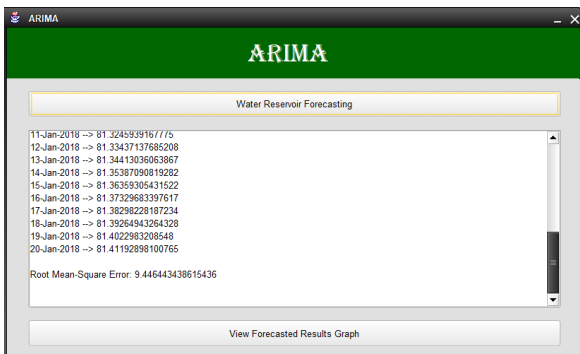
ARIMA

ARIMA

Water Reservoir Forecasting

11-Jan-2018 --> 81.32459391677775
12-Jan-2018 --> 81.33437137685208
13-Jan-2018 --> 81.34413036063867
14-Jan-2018 --> 81.35387090819282
15-Jan-2018 --> 81.36359305431522
16-Jan-2018 --> 81.37329683397617
17-Jan-2018 --> 81.38298228187234
18-Jan-2018 --> 81.39264943264328
19-Jan-2018 --> 81.4022983208548
20-Jan-2018 --> 81.41192898100765

Root Mean-Square Error: 9.446443438615436

View Forecasted Results Graph